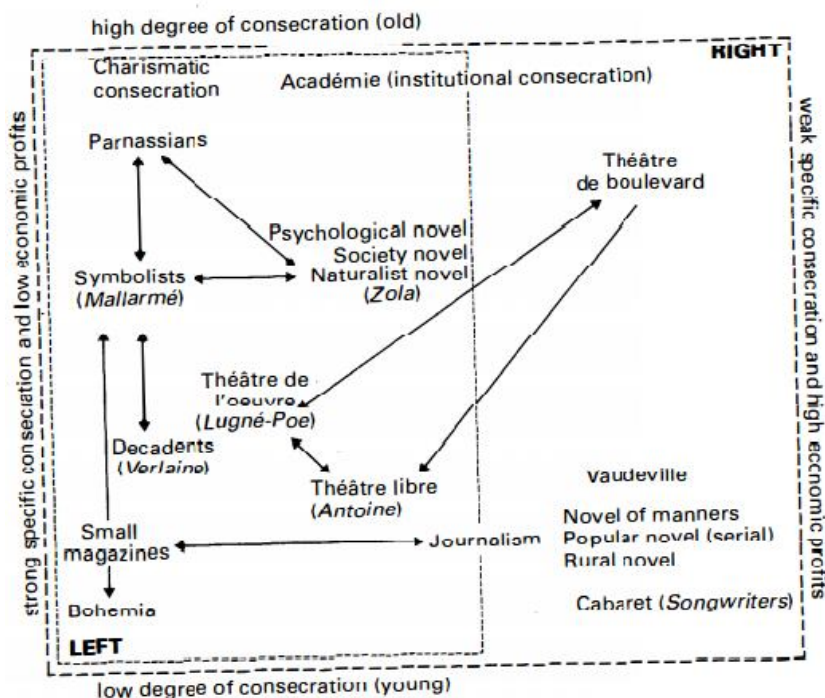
high degree of consecration (old)

RIGHT

Charismatic consecration

Académie (institutional consecration)

strong specific consecration and low economic profits

weak specific consecration and high economic profits

Parnassians

Théâtre de boulevard

Psychological novel
Society novel
Naturalist novel
(Zola)

Symbolists
(Mallarmé)

Théâtre de l'oeuvre
(Lugné-Poe)

Decadents
(Verlaine)

Théâtre libre
(Antoine)

Vaudeville

Novel of manners
Popular novel (serial)
Rural novel

Small magazines

Journalism

Bohemia

Cabaret (Songwriters)

LEFT

low degree of consecration (young)